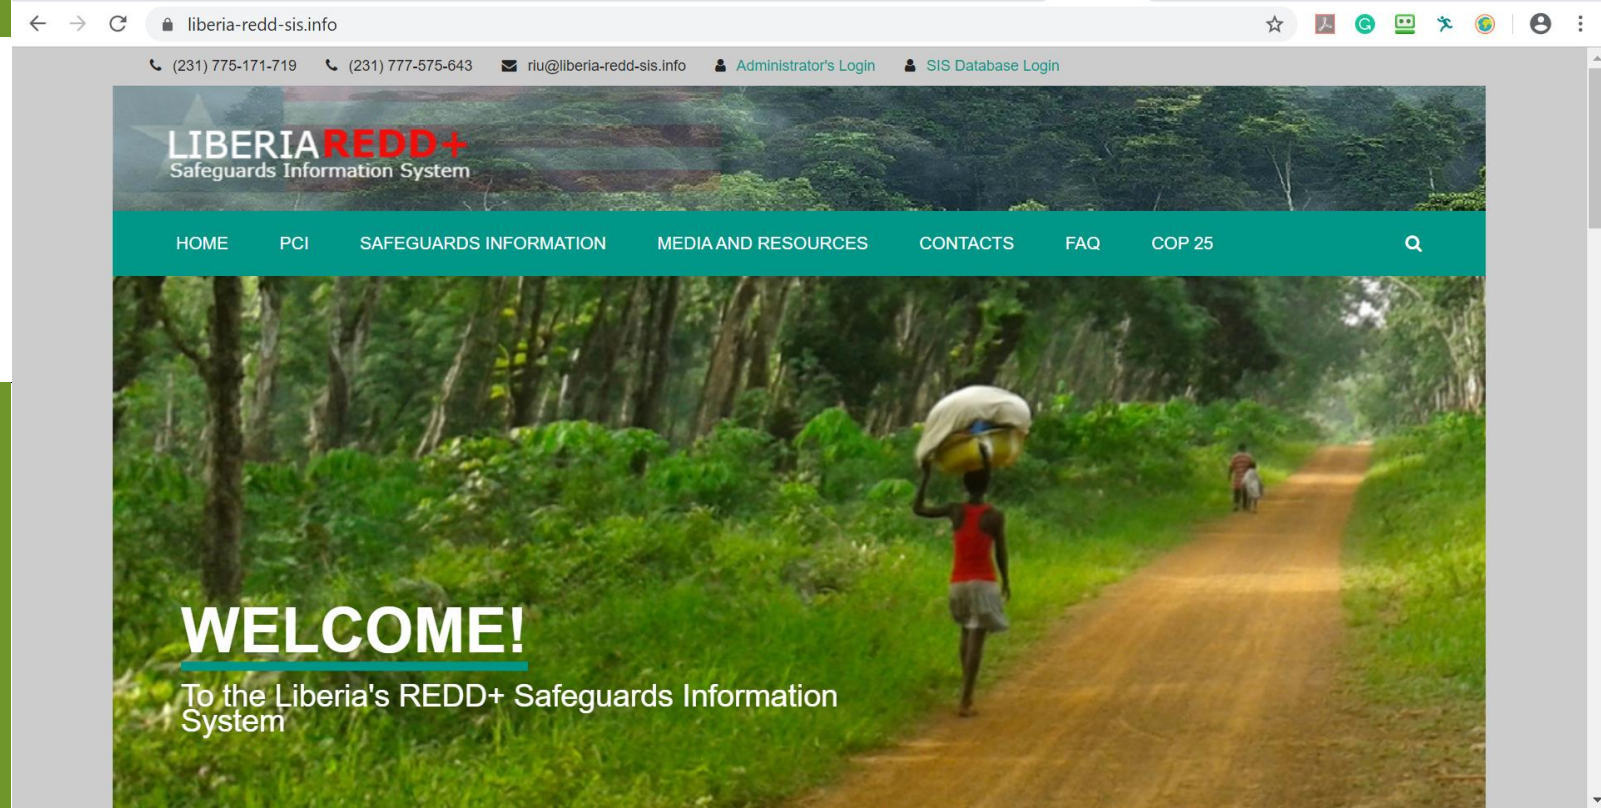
liberia-redd-sis.info

(231) 775-171-719 (231) 777-575-643 riu@liberia-redd-sis.info Administrator's Login SIS Database Login

LIBERIA REDD+
Safeguards Information System

HOME PCI SAFEGUARDS INFORMATION MEDIA AND RESOURCES CONTACTS FAQ COP 25

WELCOME!

To the Liberia's REDD+ Safeguards Information System